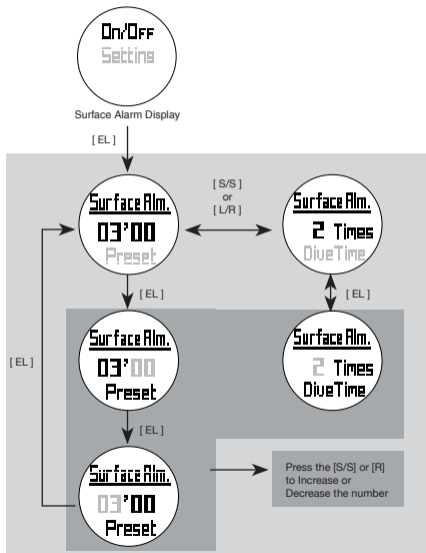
On/Off
Setting

Surface Alarm Display

[ EL ]

Surface Alm.
03'00
Preset

[ S/S ]
or
[ L/R ]

Surface Alm.
2 Times
DiveTime

[ EL ]

Surface Alm.
03'00
Preset

[ EL ]

Surface Alm.
2 Times
DiveTime

[ EL ]

[ EL ]

Surface Alm.
03'00
Preset

Press the [S/S] or [R] to Increase or Decrease the number